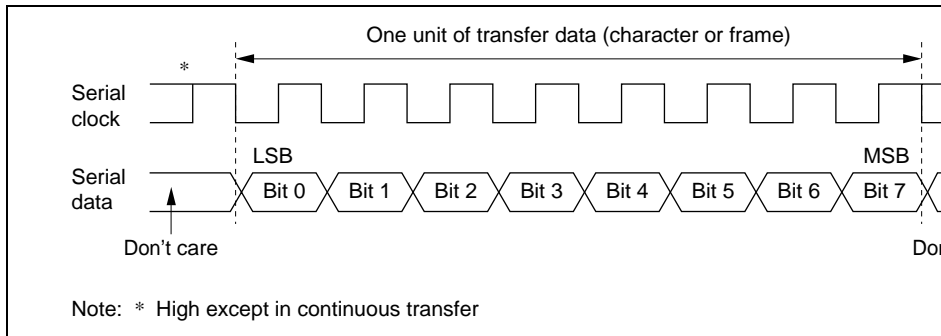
One unit of transfer data (character or frame)

*

Serial clock

LSB

MSB

Serial data

Bit 0

Bit 1

Bit 2

Bit 3

Bit 4

Bit 5

Bit 6

Bit 7

Don’t care

Do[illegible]

Note: * High except in continuous transfer